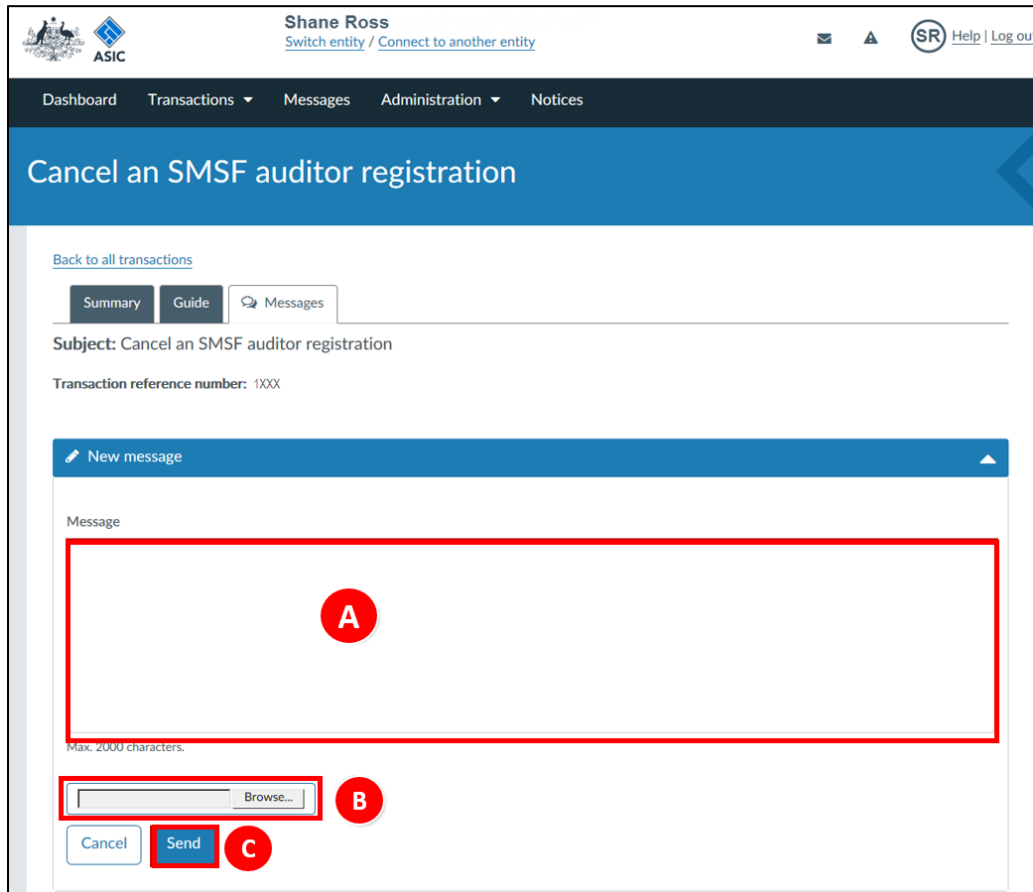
ASIC

Shane Ross
Switch entity / Connect to another entity

SR Help | Log ou

Dashboard Transactions Messages Administration Notices

Cancel an SMSF auditor registration

Back to all transactions

Summary Guide Messages

Subject: Cancel an SMSF auditor registration

Transaction reference number: 1XXX

New message

Message

A

Max. 2000 characters.

Browse...

B

Cancel Send

C